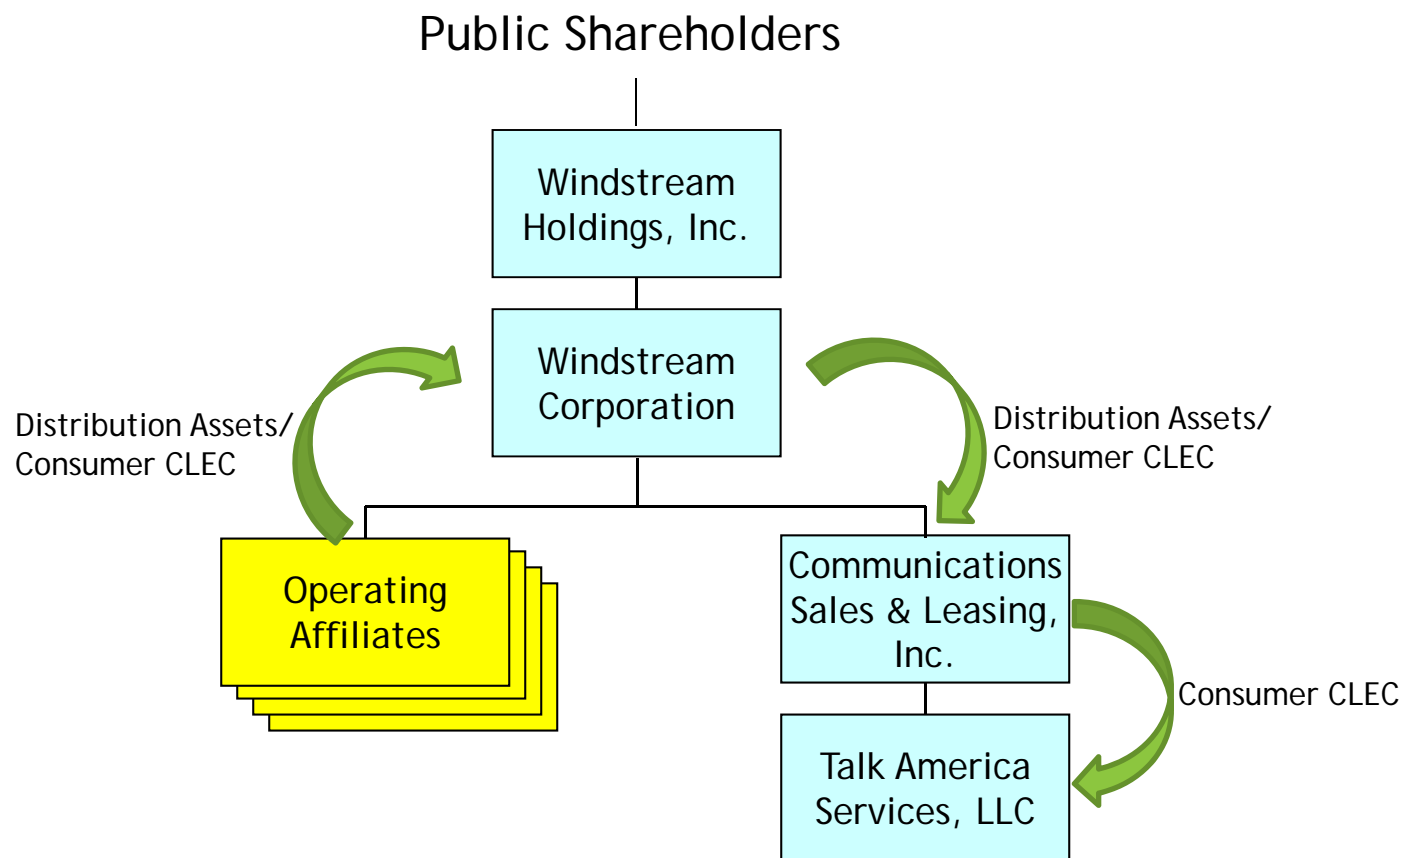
Public Shareholders

Windstream Holdings, Inc.

Windstream Corporation

Distribution Assets/ Consumer CLEC

Distribution Assets/ Consumer CLEC

Operating Affiliates

Communications Sales & Leasing, Inc.

Consumer CLEC

Talk America Services, LLC